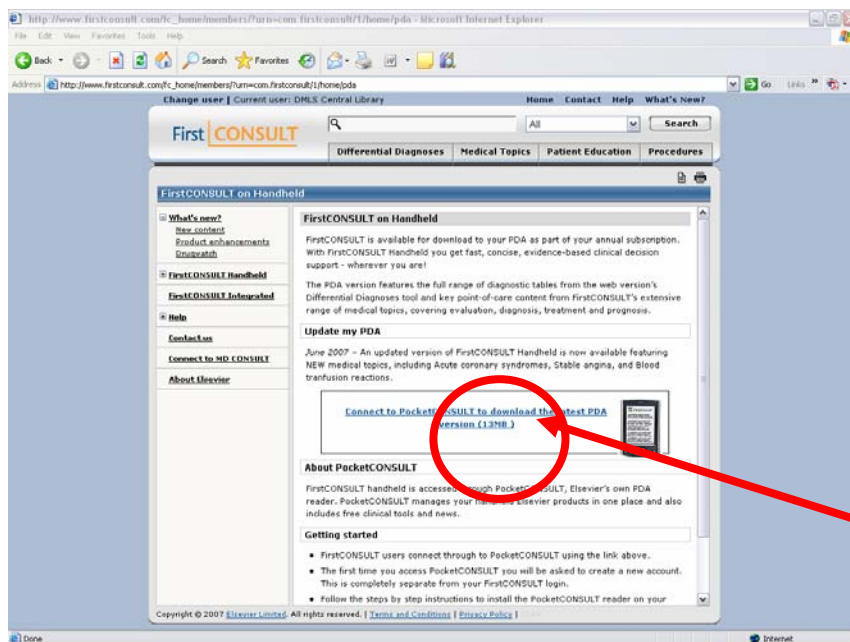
http://www.firstconsult.com/fc_home/members/?urn=com.firstconsult/1/home/pda - Microsoft Internet Explorer

File Edit View Favorites Tools Help

Back Search Favorites

Address http://www.firstconsult.com/fc_home/members/?urn=com.firstconsult/1/home/pda Go Links

Change user | Current user: DMLS Central Library Home Contact Help What's New?

First CONSULT

All Search

Differential Diagnoses Medical Topics Patient Education Procedures

FirstCONSULT on Handheld

What's new?
New content
Product enhancements
Drugwatch

FirstCONSULT Handheld

FirstCONSULT Integrated

Help

Contact us

Connect to MD CONSULT

About Elsevier

FirstCONSULT on Handheld

FirstCONSULT is available for download to your PDA as part of your annual subscription. With FirstCONSULT Handheld you get fast, concise, evidence-based clinical decision support - wherever you are!

The PDA version features the full range of diagnostic tables from the web version's Differential Diagnoses tool and key point-of-care content from FirstCONSULT's extensive range of medical topics, covering evaluation, diagnosis, treatment and prognosis.

Update my PDA

June 2007 – An updated version of FirstCONSULT Handheld is now available featuring NEW medical topics, including Acute coronary syndromes, Stable angina, and Blood tranfusion reactions.

Connect to Pocket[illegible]SULT to download the latest PDA version (13MB)

About PocketCONSULT

FirstCONSULT handheld is access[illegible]ough PocketCONSULT, Elsevier's own PDA reader. PocketCONSULT manages your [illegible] Elsevier products in one place and also includes free clinical tools and news.

Getting started

• FirstCONSULT users connect through to PocketCONSULT using the link above.
• The first time you access PocketCONSULT you will be asked to create a new account. This is completely separate from your FirstCONSULT login.
• Follow the steps by step instructions to install the PocketCONSULT reader on your

Copyright © 2007 Elsevier Limited. All rights reserved. | Terms and Conditions | Privacy Policy

Done Internet